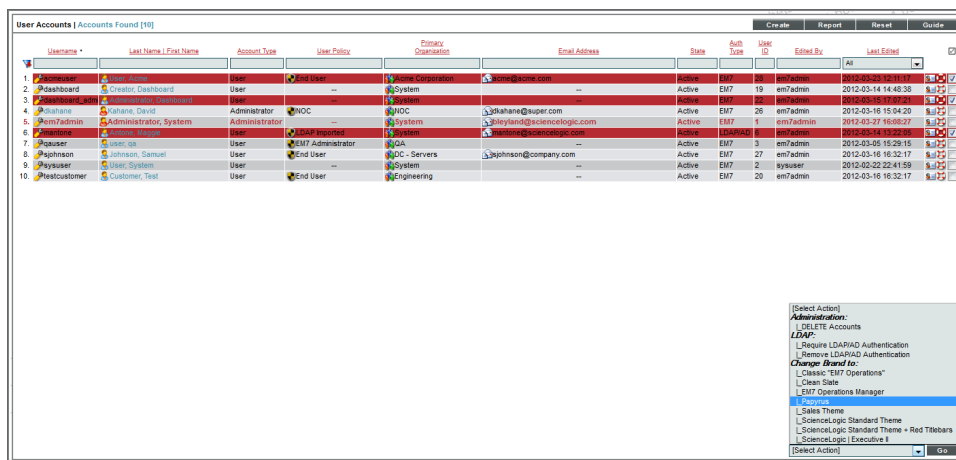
User Accounts | Accounts Found [10]

Create Report Reset Guide

| | Username • | Last Name \| First Name | Account Type | User Policy | Primary Organization | Email Address | State | Auth Type | User ID | Edited By | Last Edited |
|---|---|---|---|---|---|---|---|---|---|---|---|
| | | | | | | | | | | | All |
| 1. | acmeuser | User, Acme | User | End User | Acme Corporation | acme@acme.com | Active | EM7 | 28 | em7admin | 2012-03-23 12:11:17 |
| 2. | dashboard | Creator, Dashboard | User | -- | System | -- | Active | EM7 | 19 | em7admin | 2012-03-14 14:48:38 |
| 3. | dashboard_adm | Administrator, Dashboard | User | -- | System | -- | Active | EM7 | 22 | em7admin | 2012-03-15 17:07:21 |
| 4. | dkahane | Kahane, David | Administrator | NOC | NOC | dkahane@super.com | Active | EM7 | 26 | em7admin | 2012-03-16 15:04:20 |
| 5. | em7admin | Administrator, System | Administrator | -- | System | bleyland@sciencelogic.com | Active | EM7 | 1 | em7admin | 2012-03-27 16:08:27 |
| 6. | mantone | Antone, Maggie | User | LDAP Imported | System | mantone@sciencelogic.com | Active | LDAP/AD | 8 | em7admin | 2012-03-14 13:22:05 |
| 7. | qauser | user, qa | User | EM7 Administrator | QA | -- | Active | EM7 | 3 | em7admin | 2012-03-05 15:29:15 |
| 8. | sjohnson | Johnson, Samuel | User | End User | DC - Servers | sjohnson@company.com | Active | EM7 | 27 | em7admin | 2012-03-16 16:32:17 |
| 9. | sysuser | User, System | User | -- | System | -- | Active | EM7 | 2 | sysuser | 2012-02-22 22:41:59 |
| 10. | testcustomer | Customer, Test | User | End User | Engineering | -- | Active | EM7 | 20 | em7admin | 2012-03-16 16:32:17 |

[Select Action]
Administration:
DELETE Accounts
LDAP:
Require LDAP/AD Authentication
Remove LDAP/AD Authentication
Change Brand to:
Classic "EM7 Operations"
Clean Slate
EM7 Operations Manager
Papyrus
Sales Theme
ScienceLogic Standard Theme
ScienceLogic Standard Theme + Red Titlebars
ScienceLogic | Executive II
[Select Action] Go